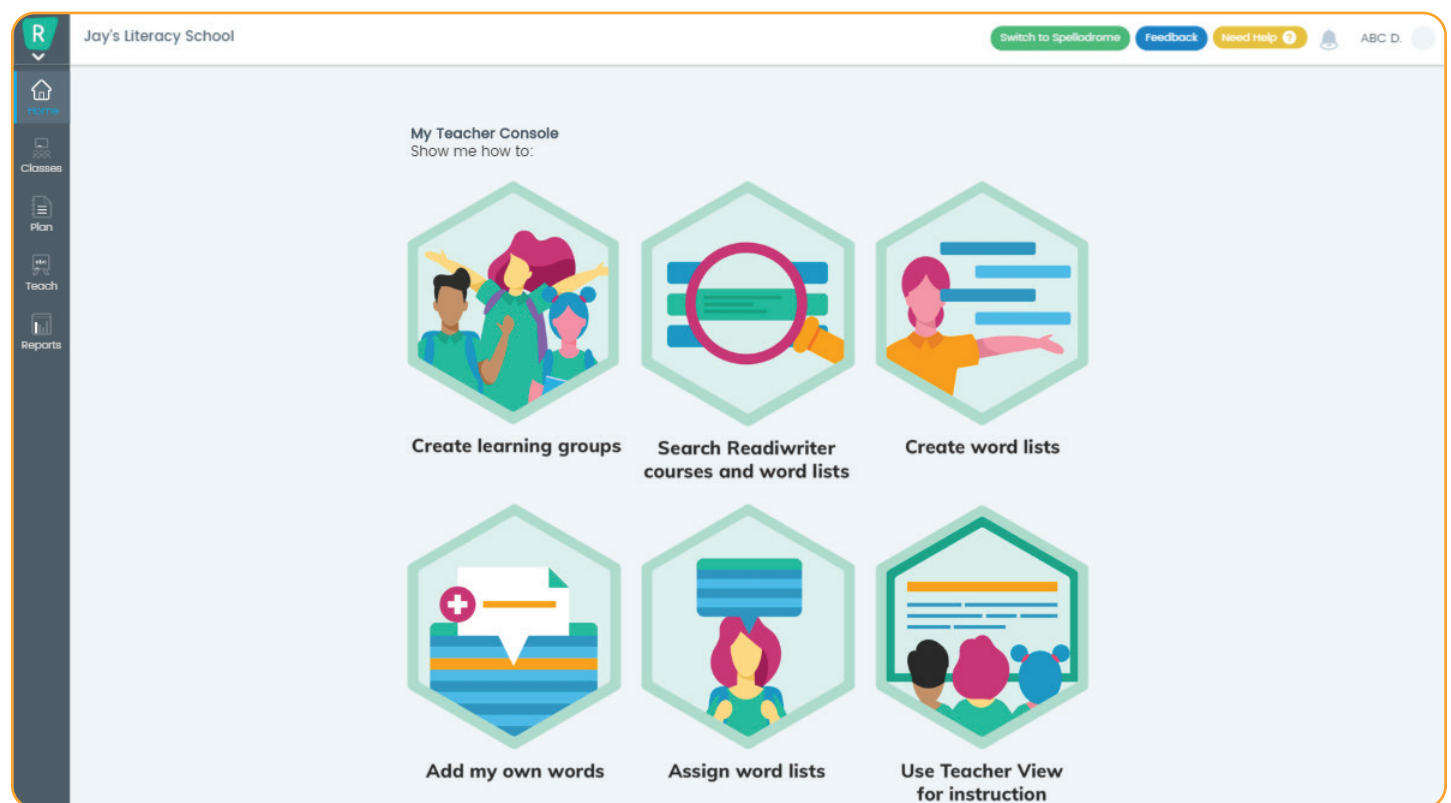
R

Jay's Literacy School

Switch to Spellodrome Feedback Need Help ? ABC D.

Home
Classes
Plan
abc
Teach
Reports

My Teacher Console
Show me how to:

Create learning groups

Search Readiwriter courses and word lists

Create word lists

Add my own words

Assign word lists

Use Teacher View for instruction